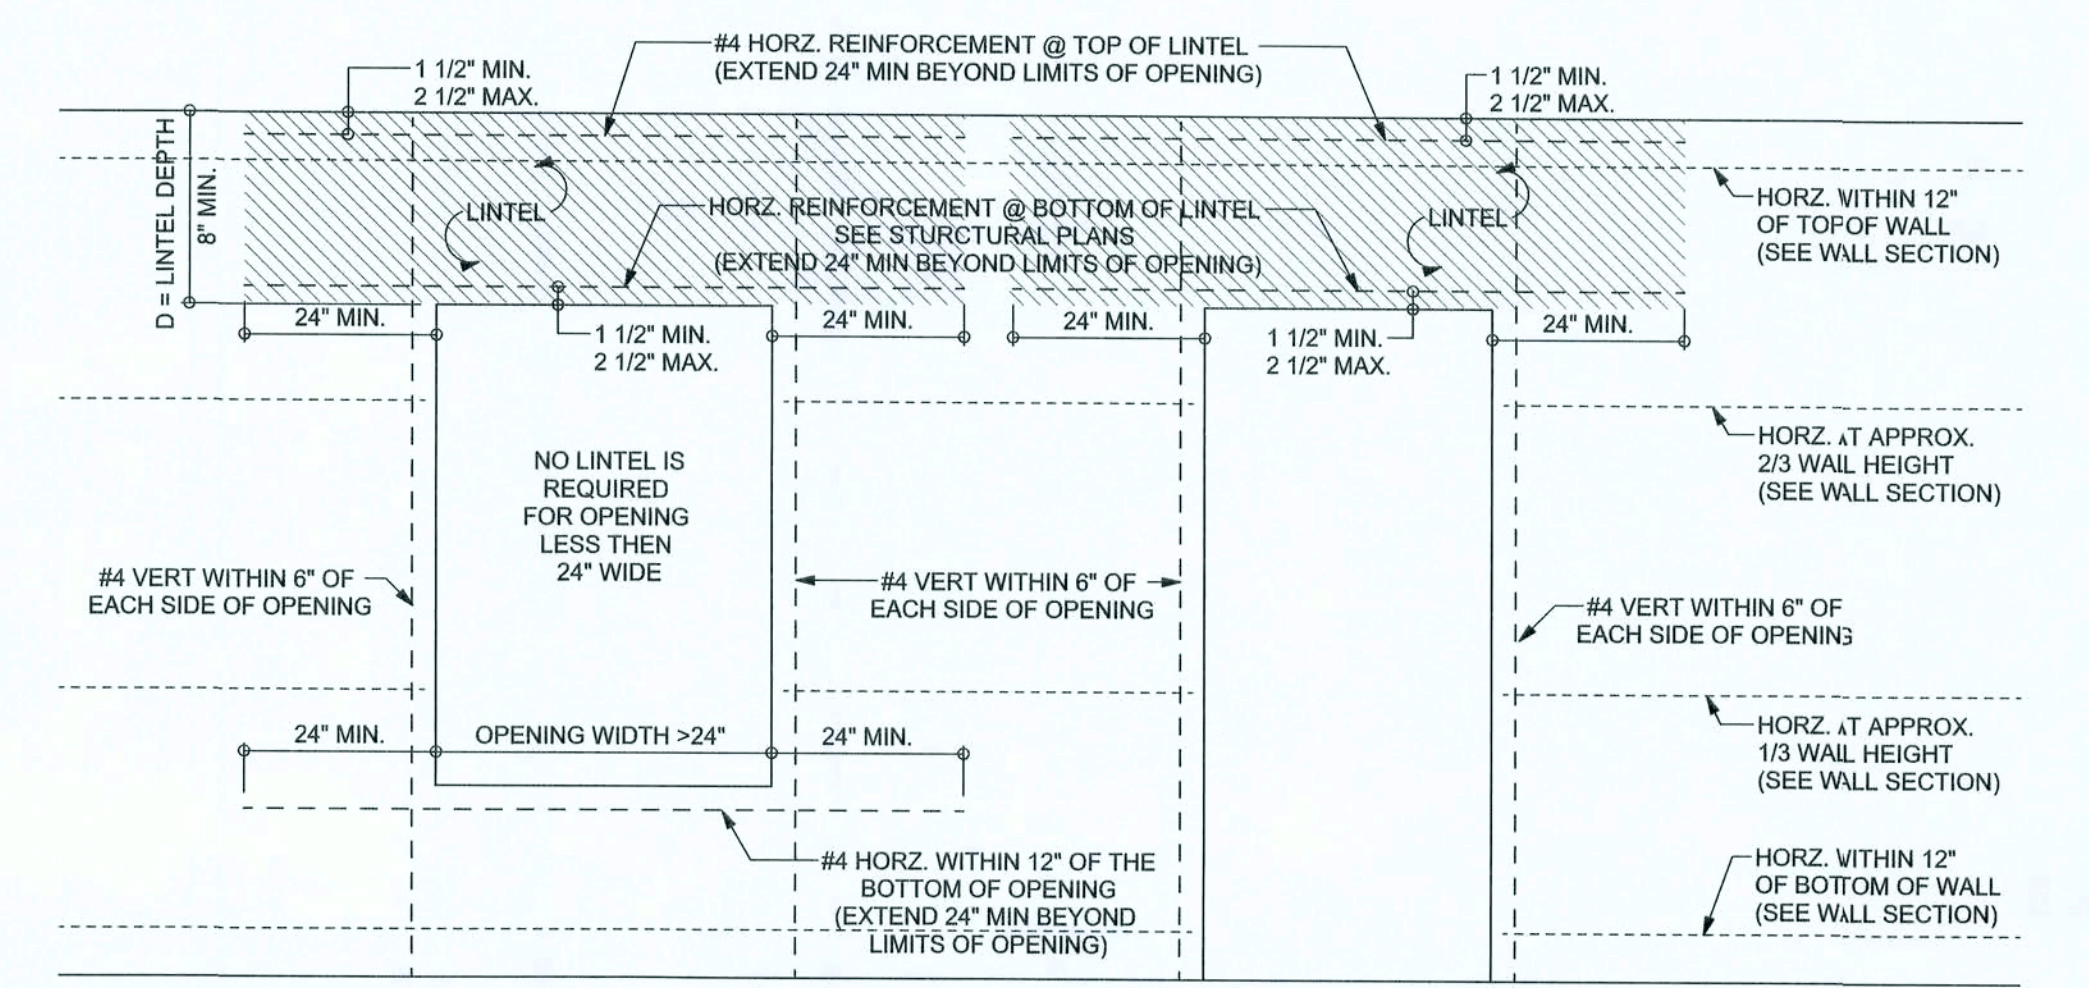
#4 HORZ. REINFORCEMENT @ TOP OF LINTEL
(EXTEND 24" MIN BEYOND LIMITS OF OPENING)

1 1/2" MIN.
2 1/2" MAX.

1 1/2" MIN.
2 1/2" MAX.

D = LINTEL DEPTH
8" MIN.

LINTEL

HORZ. REINFORCEMENT @ BOTTOM OF LINTEL
SEE STURCTURAL PLANS
(EXTEND 24" MIN BEYOND LIMITS OF OPENING)

LINTEL

HORZ. WITHIN 12"
OF TOPOF WALL
(SEE WALL SECTION)

24" MIN.

1 1/2" MIN.
2 1/2" MAX.

24" MIN.

24" MIN.

1 1/2" MIN.
2 1/2" MAX.

24" MIN.

HORZ. AT APPROX.
2/3 WALL HEIGHT
(SEE WALL SECTION)

NO LINTEL IS
REQUIRED
FOR OPENING
LESS THEN
24" WIDE

#4 VERT WITHIN 6" OF
EACH SIDE OF OPENING

#4 VERT WITHIN 6" OF
EACH SIDE OF OPENING

#4 VERT WITHIN 6" OF
EACH SIDE OF OPENING

HORZ. AT APPROX.
1/3 WALL HEIGHT
(SEE WALL SECTION)

24" MIN.

OPENING WIDTH >24"

24" MIN.

#4 HORZ. WITHIN 12" OF THE
BOTTOM OF OPENING
(EXTEND 24" MIN BEYOND
LIMITS OF OPENING)

HORZ. WITHIN 12"
OF BOTTOM OF WALL
(SEE WALL SECTION)